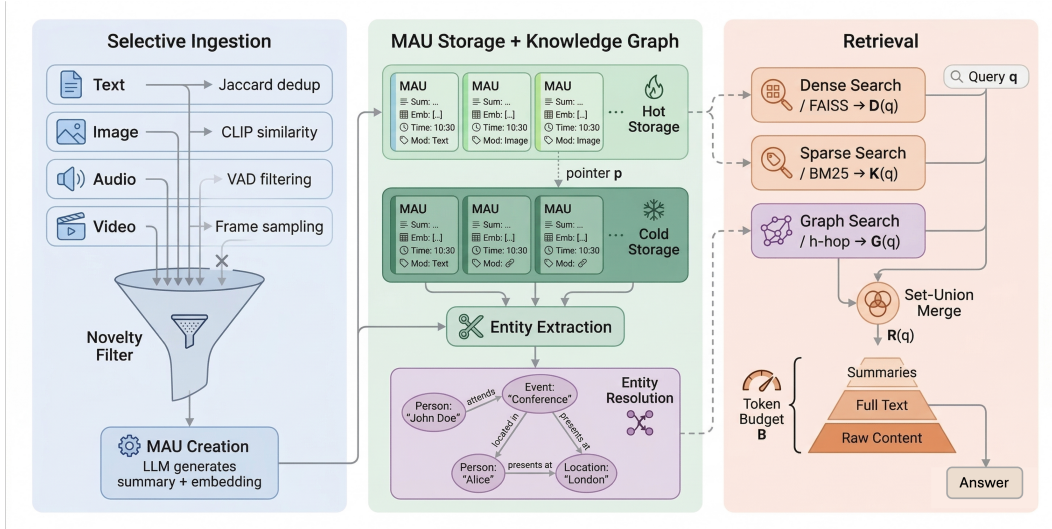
Selective Ingestion

Text → Jaccard dedup
Image → CLIP similarity
Audio → VAD filtering
Video → Frame sampling

Novelty Filter

MAU Creation
LLM generates summary + embedding

MAU Storage + Knowledge Graph

MAU
Sum: ...
Emb: [...]
Time: 10:30
Mod: Text

MAU
Sum: ...
Emb: [...]
Time: 10:30
Mod: Image

MAU
Sum: ...
Emb: [...]
Time: 10:30
Mod: Image

Hot Storage

pointer **p**

MAU
Sum: ...
Emb: [...]
Time: 10:30
Mod: Text

MAU
Sum: ...
Emb: [...]
Time: 10:30
Mod:

MAU
Sum: ...
Emb: [...]
Time: 10:30
Mod:

Cold Storage

Entity Extraction

Person: "John Doe"
attends
Event: "Conference"
located in
presents at
Person: "Alice"
presents at
Location: "London"

Entity Resolution

Retrieval

Query **q**

Dense Search / FAISS → **D**(q)

Sparse Search / BM25 → **K**(q)

Graph Search / h-hop → **G**(q)

Set-Union Merge

**R**(q)

Token Budget **B**

Summaries
Full Text
Raw Content

Answer